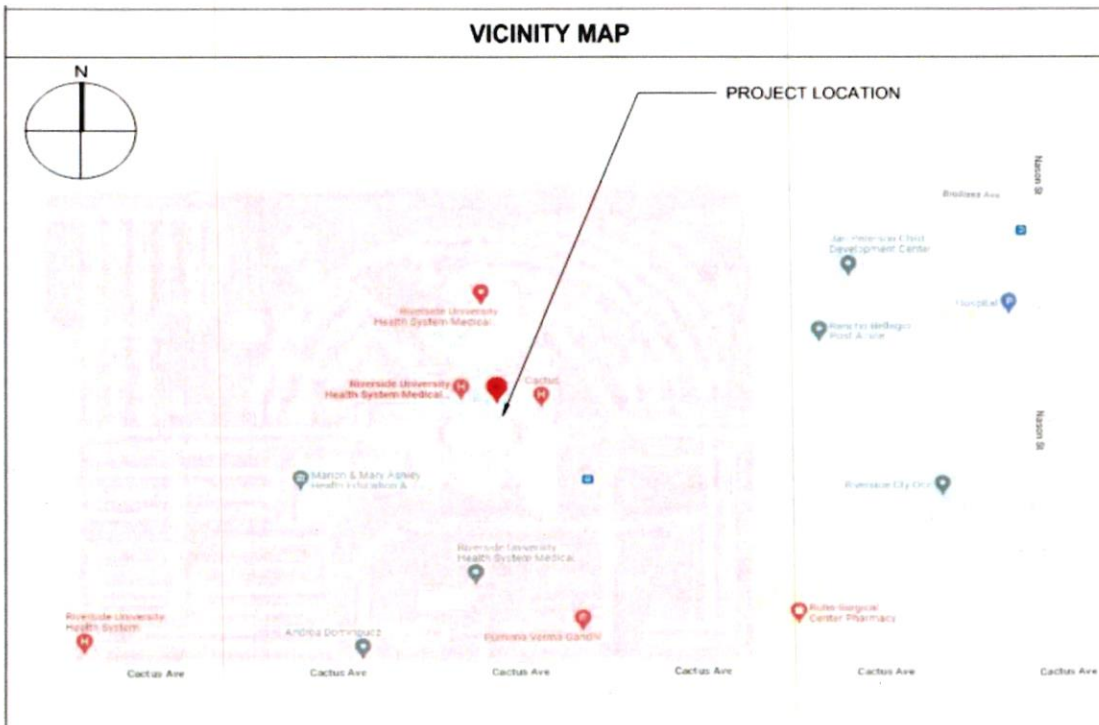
VICINITY MAP

N

PROJECT LOCATION

Nason St

Brodiaea Ave

Jan Peterson Child Development Center

Hospital

Rancho Bellogo Post Acute

Riverside University Health System Medical

Riverside University Health System Medical...

Cactus

Nason St

Marion & Mary Ashley Health Education &

Riverside City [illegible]

Riverside University Health System Medical

Riverside University Health System

Andrea Dominguez

Purnima Verma Gandhi

Rubs Surgical Center Pharmacy

Cactus Ave

Cactus Ave

Cactus Ave

Cactus Ave

Cactus Ave

Cactus Ave